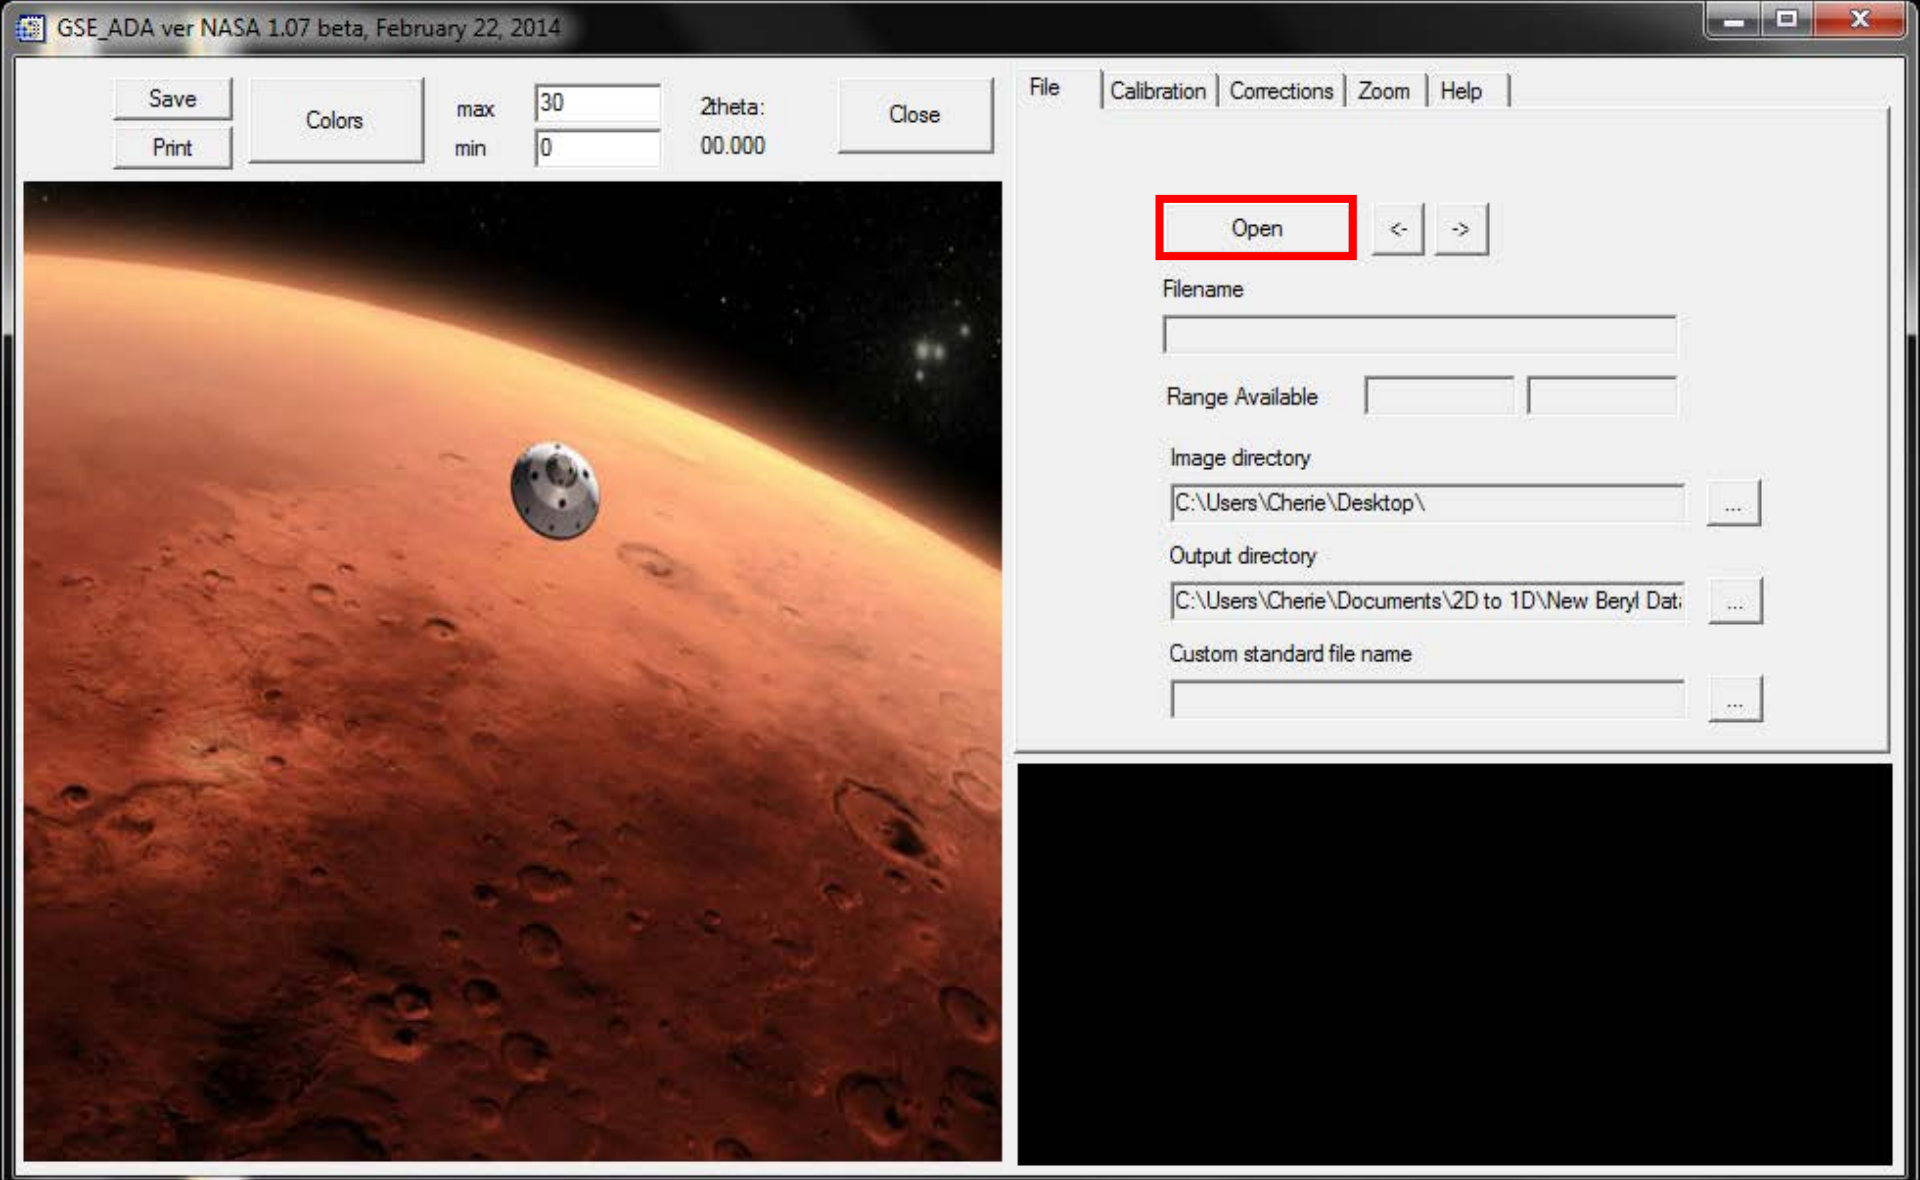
GSE_ADA ver NASA 1.07 beta, February 22, 2014

Save
Print
Colors
max 30
min 0
2theta:
00.000
Close

File
Calibration
Corrections
Zoom
Help

Open
<-
->
Filename
Range Available
Image directory
C:\Users\Cherie\Desktop\
...
Output directory
C:\Users\Cherie\Documents\2D to 1D\New Beryl Dat
...
Custom standard file name
...